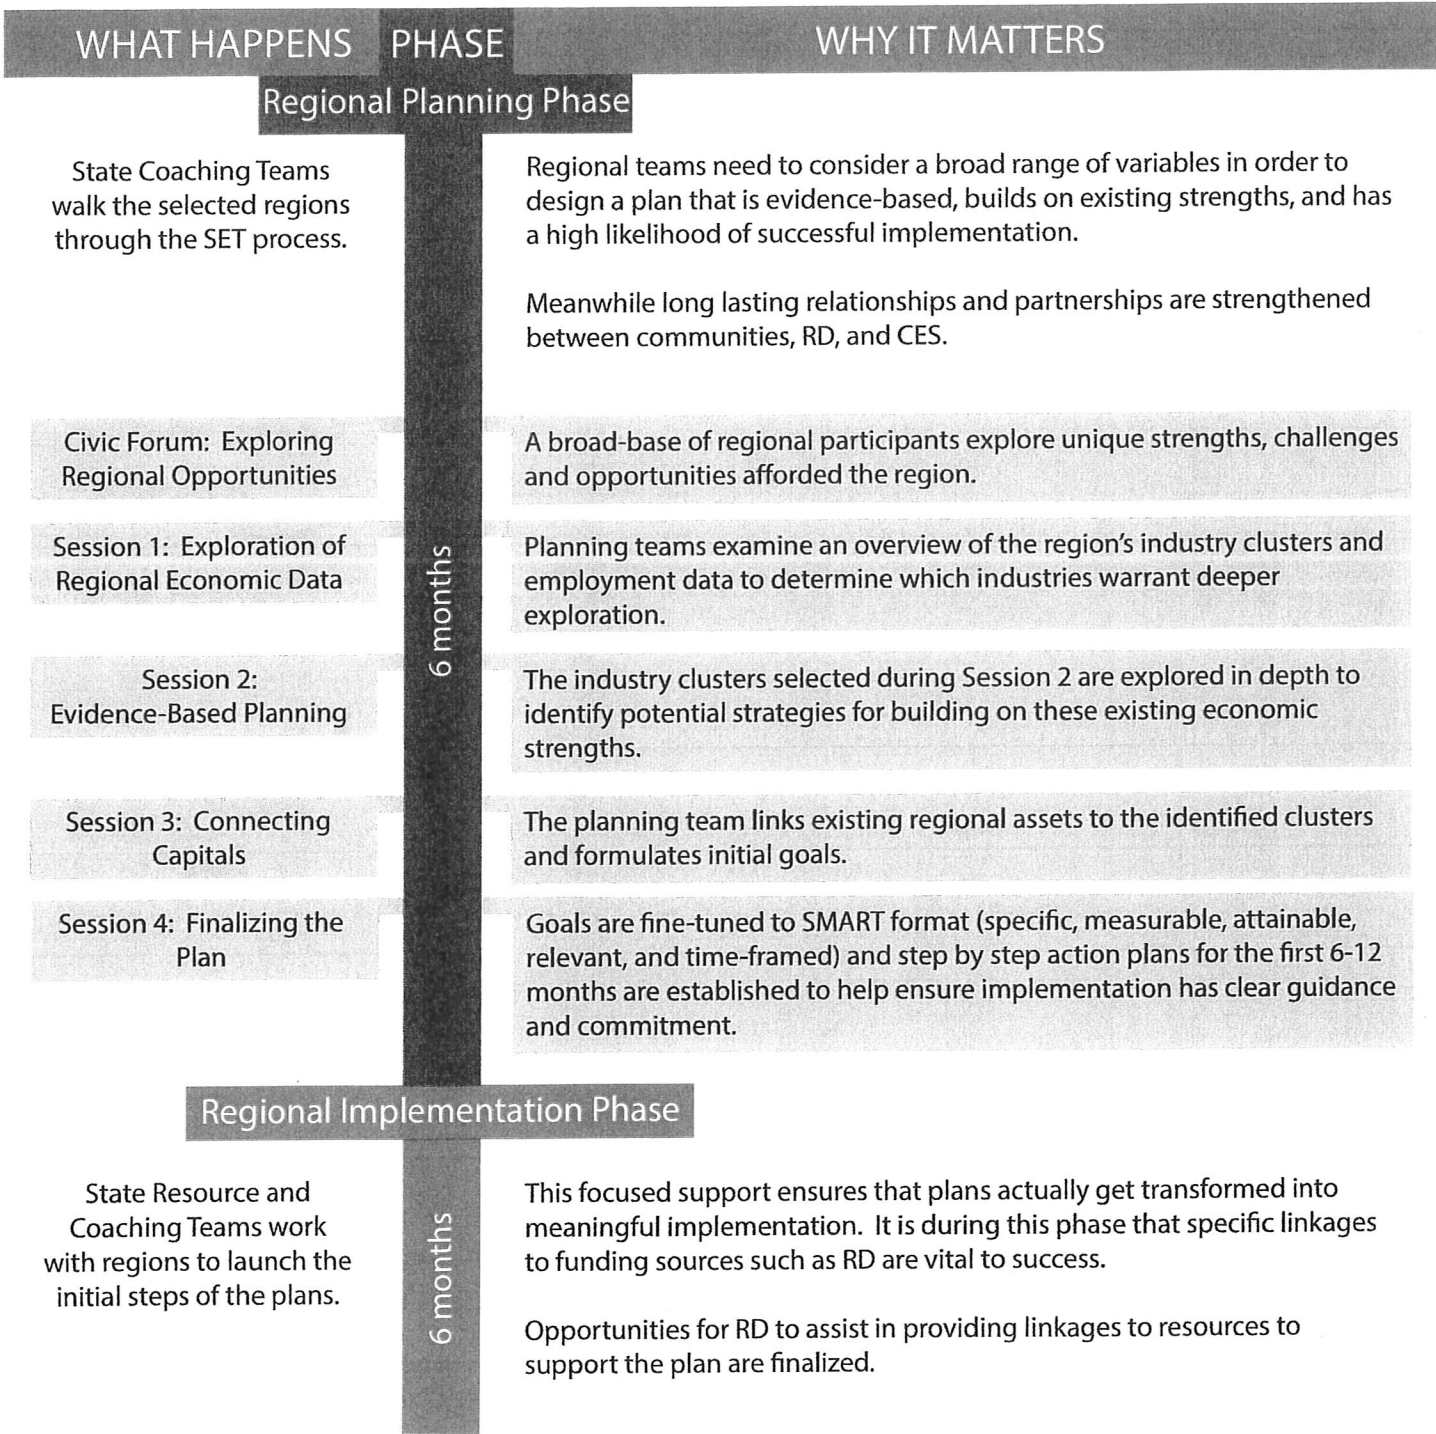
| WHAT HAPPENS | PHASE | WHY IT MATTERS |
|---|---|---|
| | Regional Planning Phase | |
| State Coaching Teams walk the selected regions through the SET process. | 6 months | Regional teams need to consider a broad range of variables in order to design a plan that is evidence-based, builds on existing strengths, and has a high likelihood of successful implementation.<br><br>Meanwhile long lasting relationships and partnerships are strengthened between communities, RD, and CES. |
| Civic Forum: Exploring Regional Opportunities | | A broad-base of regional participants explore unique strengths, challenges and opportunities afforded the region. |
| Session 1: Exploration of Regional Economic Data | | Planning teams examine an overview of the region's industry clusters and employment data to determine which industries warrant deeper exploration. |
| Session 2: Evidence-Based Planning | | The industry clusters selected during Session 2 are explored in depth to identify potential strategies for building on these existing economic strengths. |
| Session 3: Connecting Capitals | | The planning team links existing regional assets to the identified clusters and formulates initial goals. |
| Session 4: Finalizing the Plan | | Goals are fine-tuned to SMART format (specific, measurable, attainable, relevant, and time-framed) and step by step action plans for the first 6-12 months are established to help ensure implementation has clear guidance and commitment. |
| | Regional Implementation Phase | |
| State Resource and Coaching Teams work with regions to launch the initial steps of the plans. | 6 months | This focused support ensures that plans actually get transformed into meaningful implementation. It is during this phase that specific linkages to funding sources such as RD are vital to success.<br><br>Opportunities for RD to assist in providing linkages to resources to support the plan are finalized. |